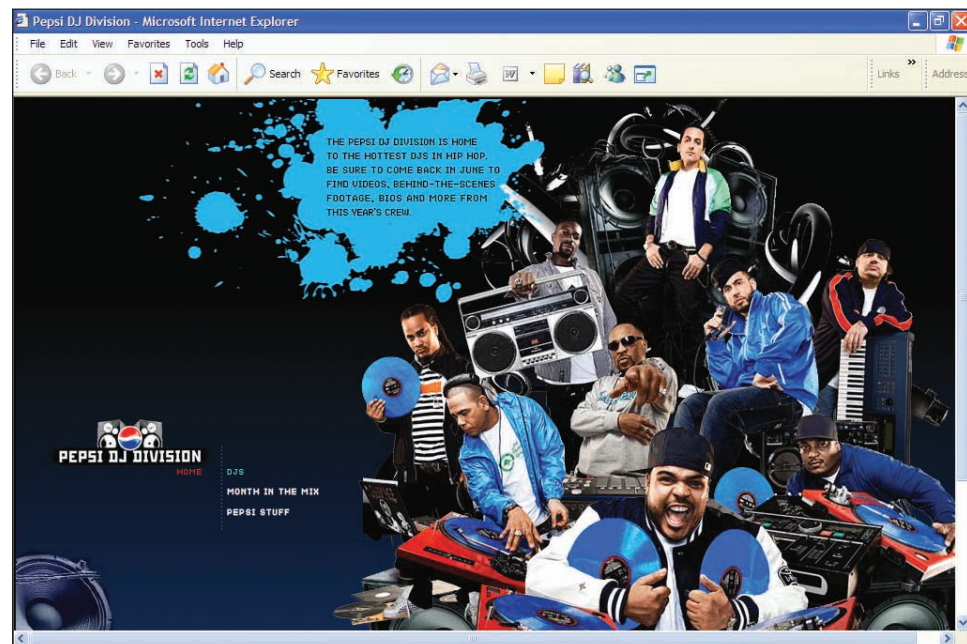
Pepsi DJ Division - Microsoft Internet Explorer

File Edit View Favorites Tools Help

Back Search Favorites Links Address

THE PEPSI DJ DIVISION IS HOME TO THE HOTTEST DJS IN HIP HOP. BE SURE TO COME BACK IN JUNE TO FIND VIDEOS, BEHIND-THE-SCENES FOOTAGE, BIOS AND MORE FROM THIS YEAR'S CREW.

PEPSI DJ DIVISION

HOME

DJS

MONTH IN THE MIX

PEPSI STUFF